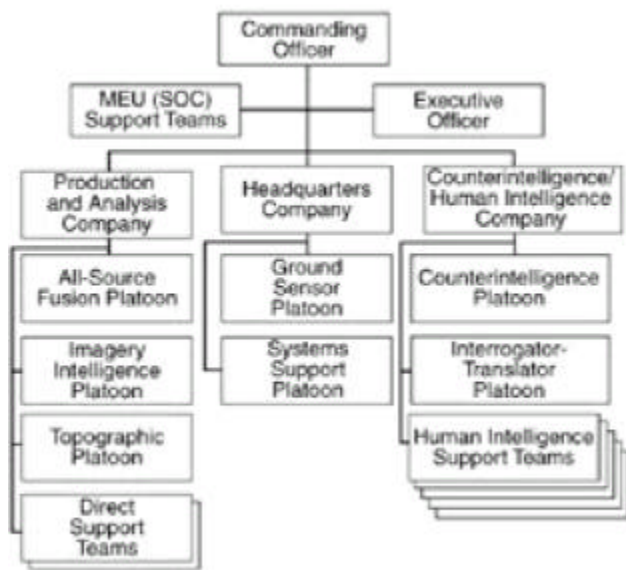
Commanding Officer

MEU (SOC) Support Teams

Executive Officer

Production and Analysis Company

All-Source Fusion Platoon

Imagery Intelligence Platoon

Topographic Platoon

Direct Support Teams

Headquarters Company

Ground Sensor Platoon

Systems Support Platoon

Counterintelligence/ Human Intelligence Company

Counterintelligence Platoon

Interrogator-Translator Platoon

Human Intelligence Support Teams